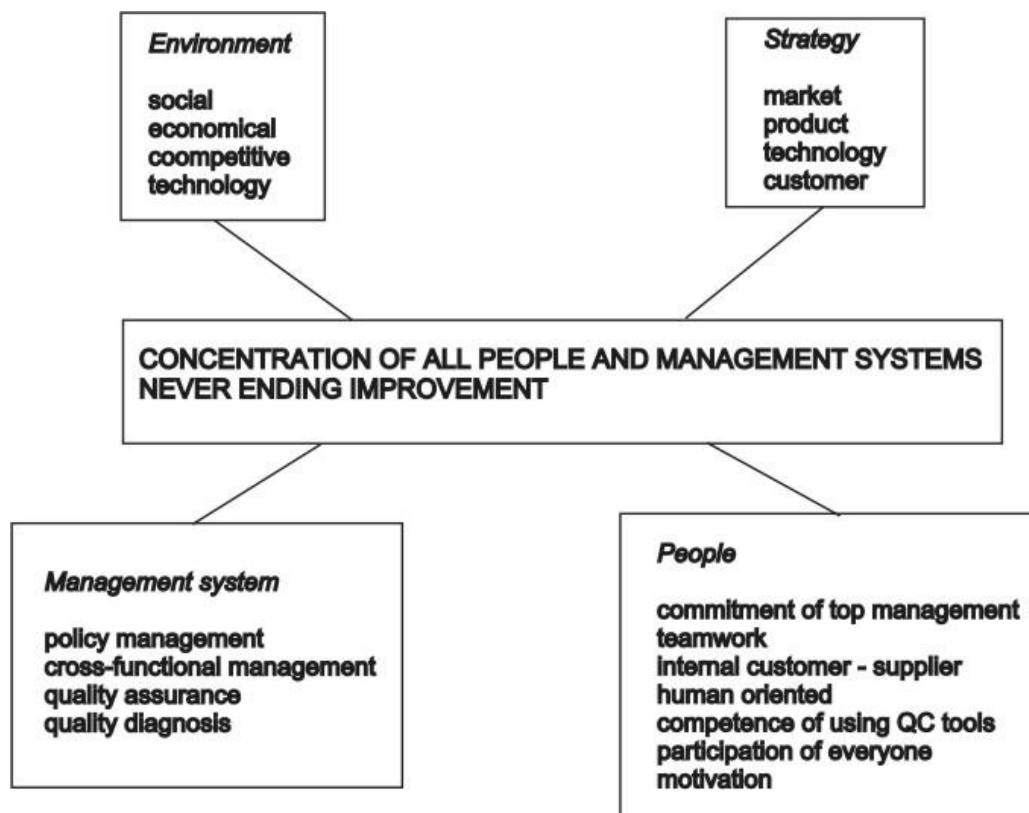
Environment

social
economical
coompetitive
technology

Strategy

market
product
technology
customer

CONCENTRATION OF ALL PEOPLE AND MANAGEMENT SYSTEMS
NEVER ENDING IMPROVEMENT

Management system

policy management
cross-functional management
quality assurance
quality diagnosis

People

commitment of top management
teamwork
internal customer - supplier
human oriented
competence of using QC tools
participation of everyone
motivation